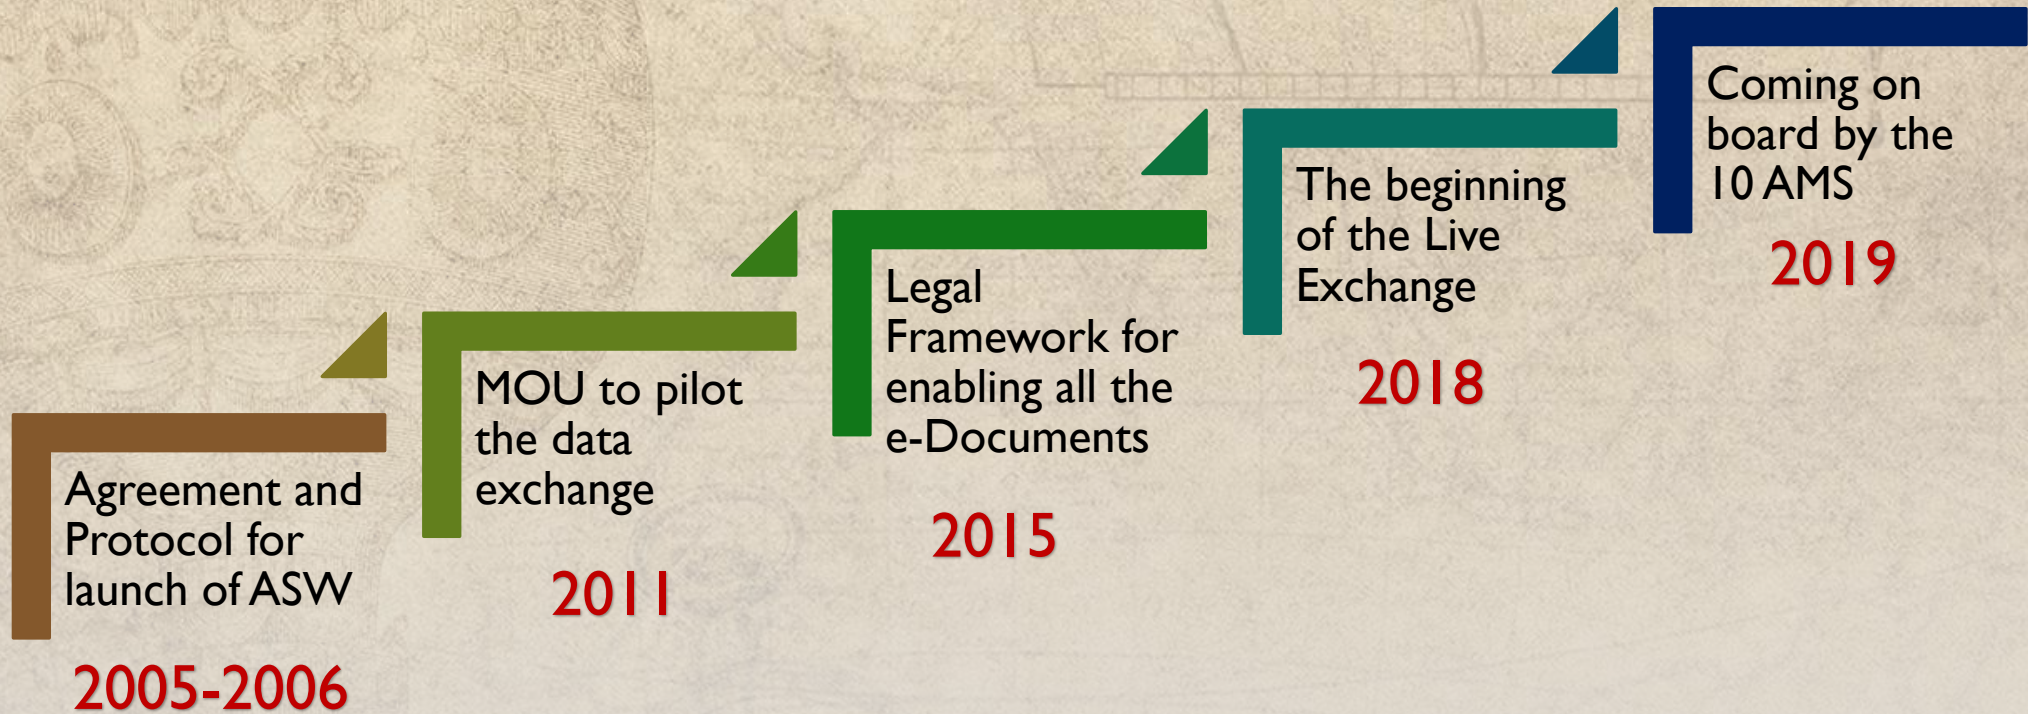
Agreement and Protocol for launch of ASW

2005-2006

MOU to pilot the data exchange

2011

Legal Framework for enabling all the e-Documents

2015

The beginning of the Live Exchange

2018

Coming on board by the 10 AMS

2019